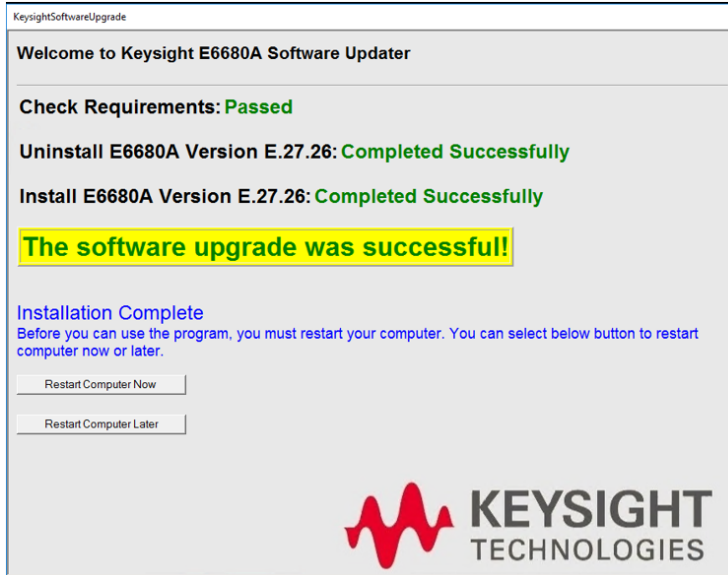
KeysightSoftwareUpgrade

Welcome to Keysight E6680A Software Updater

Check Requirements: Passed

Uninstall E6680A Version E.27.26: Completed Successfully

Install E6680A Version E.27.26: Completed Successfully

The software upgrade was successful!

Installation Complete
Before you can use the program, you must restart your computer. You can select below button to restart computer now or later.

Restart Computer Now

Restart Computer Later

KEYSIGHT TECHNOLOGIES